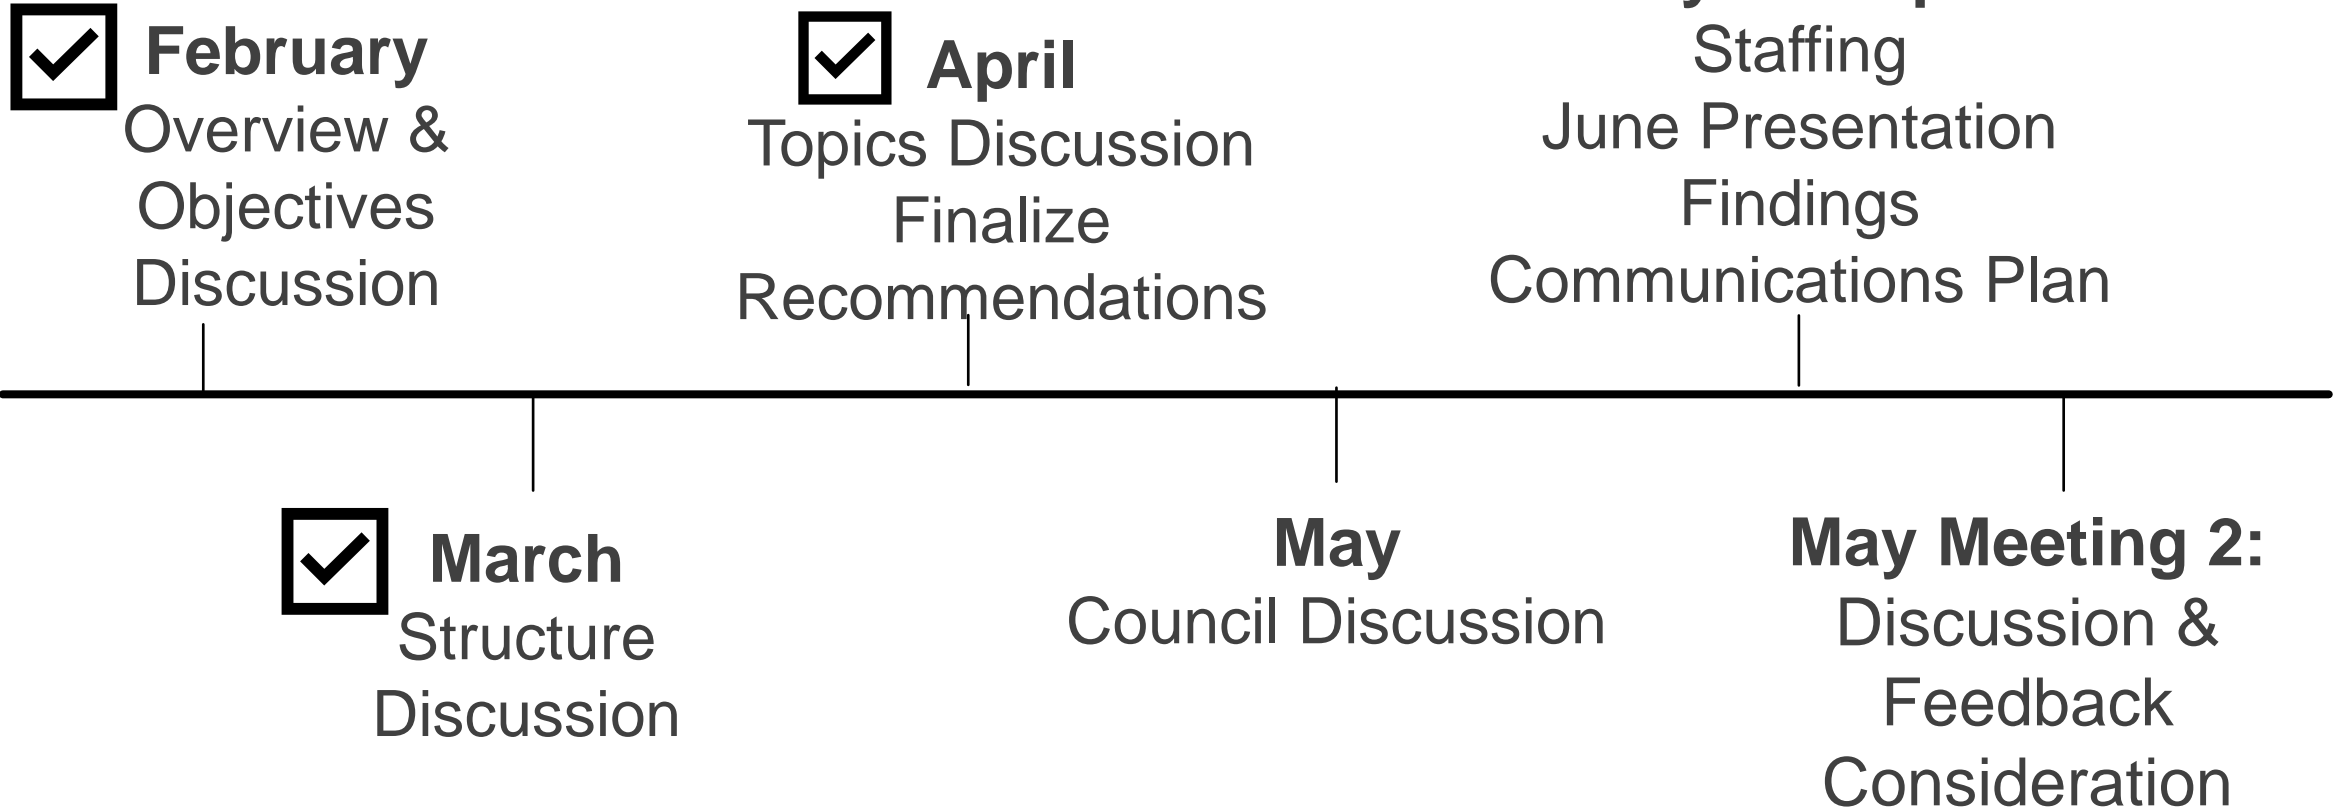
February
Overview & Objectives Discussion

April
Topics Discussion
Finalize Recommendations

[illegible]
Staffing
June Presentation
Findings
Communications Plan

March
Structure Discussion

May
Council Discussion

May Meeting 2:
Discussion & Feedback Consideration